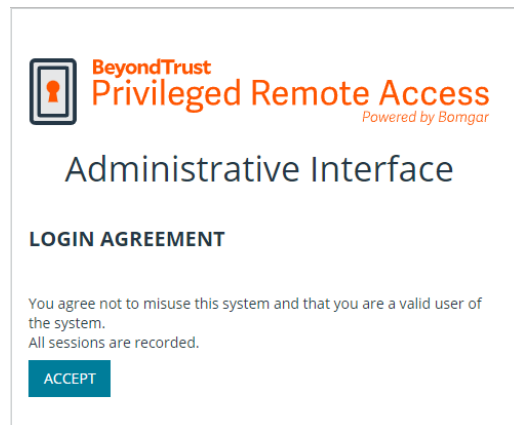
BeyondTrust
Privileged Remote Access
Powered by Bomgar

Administrative Interface

LOGIN AGREEMENT

You agree not to misuse this system and that you are a valid user of the system.
All sessions are recorded.

ACCEPT